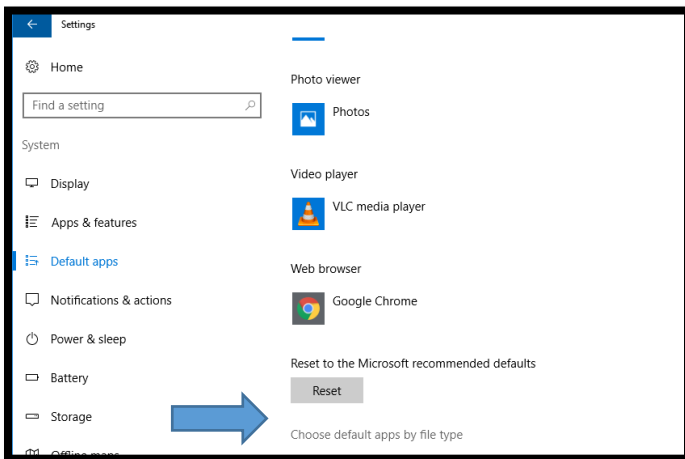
Settings

Home

Find a setting

System

Display

Apps & features

Default apps

Notifications & actions

Power & sleep

Battery

Storage

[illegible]

Photo viewer

Photos

Video player

VLC media player

Web browser

Google Chrome

Reset to the Microsoft recommended defaults

Reset

Choose default apps by file type